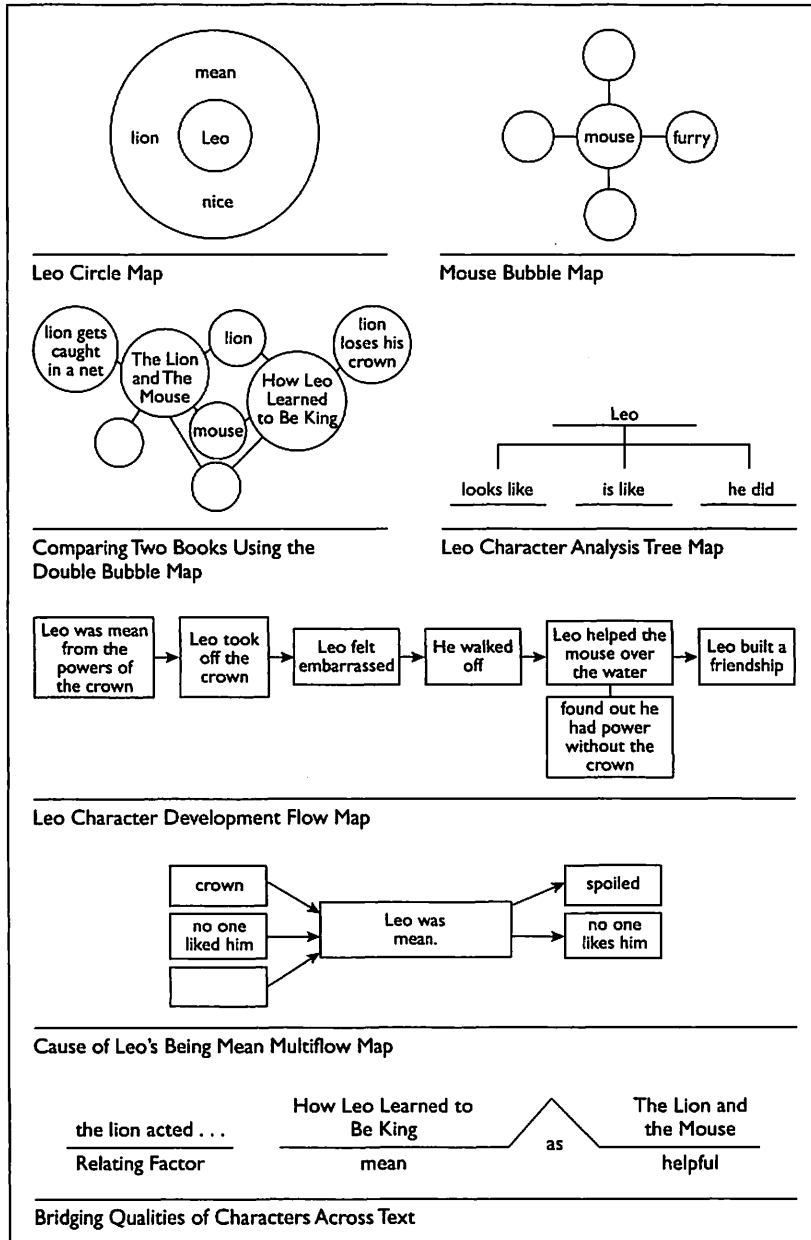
mean

lion

Leo

nice

Leo Circle Map

mouse

furry

Mouse Bubble Map

lion gets caught in a net

The Lion and The Mouse

lion

lion loses his crown

How Leo Learned to Be King

mouse

Comparing Two Books Using the Double Bubble Map

Leo

looks like

is like

he did

Leo Character Analysis Tree Map

Leo was mean from the powers of the crown

Leo took off the crown

Leo felt embarrassed

He walked off

Leo helped the mouse over the water

Leo built a friendship

found out he had power without the crown

Leo Character Development Flow Map

crown

no one liked him

Leo was mean.

spoiled

no one likes him

Cause of Leo's Being Mean Multiflow Map

the lion acted . . .

Relating Factor

How Leo Learned to Be King

mean

as

The Lion and the Mouse

helpful

Bridging Qualities of Characters Across Text